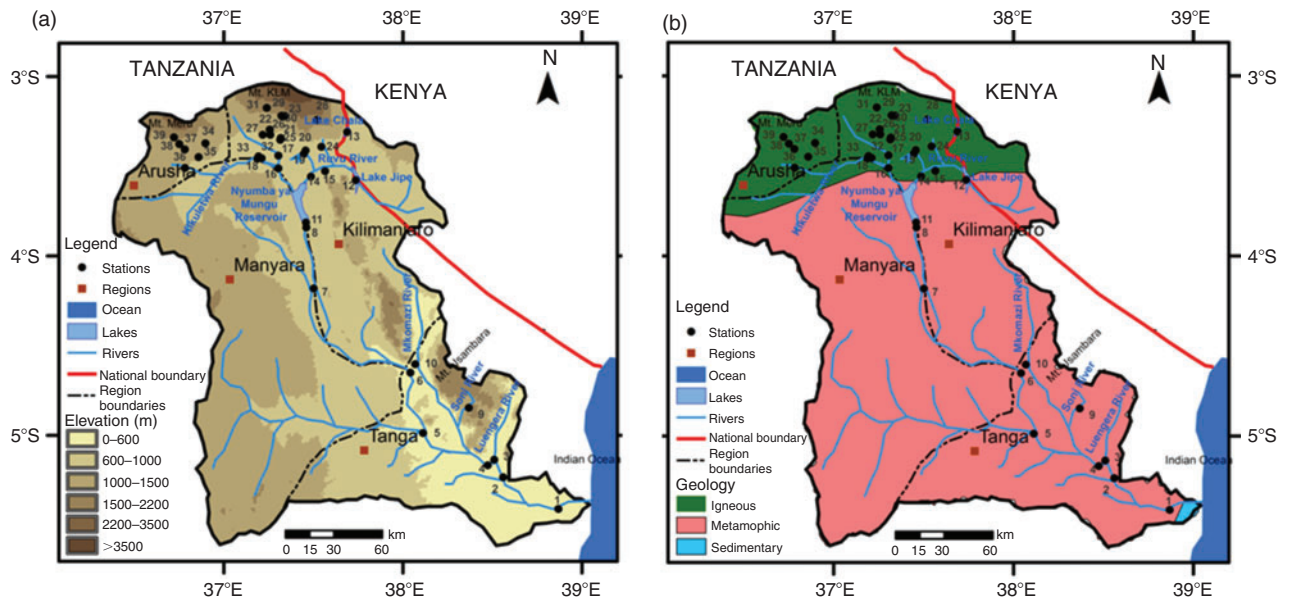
(a)

37°E 38°E 39°E

3°S

4°S

5°S

TANZANIA

KENYA

N

Mt. KLM

Mt. Meru

31 29 28 22 23 21 30 27 26 20 32 25 19 18 17 24 13 34 37 39 38 36 35 33 16 14 15 12

Lake Chala

Ruvu River

Lake Jipe

Arusha

Kikuletwa River

Nyumba ya Mungu Reservoir

11 8

Kilimanjaro

Manyara

7

Mkomazi River

10 6

Mt. Usambara

Soni River

9

Luengera River

5

Tanga

4 3 2 1

Indian Ocean

Legend
Stations
Regions
Ocean
Lakes
Rivers
National boundary
Region boundaries

Elevation (m)
0–600
600–1000
1000–1500
1500–2200
2200–3500
>3500

km
0 15 30 60

37°E 38°E 39°E

(b)

37°E 38°E 39°E

3°S

4°S

5°S

TANZANIA

KENYA

N

Mt. KLM

Mt. Meru

31 29 28 22 23 21 30 27 26 20 32 25 19 18 17 24 13 34 37 39 38 36 35 33 16 14 15 12

Lake Chala

Lake Jipe

Arusha

Kikuletwa River

Nyumba ya Mungu Reservoir

11 8

Kilimanjaro

Manyara

7

Mkomazi River

10 6

Mt. Usambara

Soni River

9

Luengera River

5

Tanga

4 3 2 1

Indian Ocean

Legend
Stations
Regions
Ocean
Lakes
Rivers
National boundary
Region boundaries

Geology
Igneous
Metamophic
Sedimentary

km
0 15 30 60

37°E 38°E 39°E